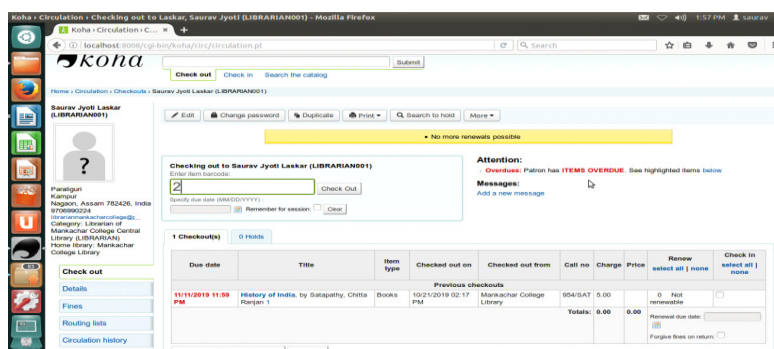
Koha › Circulation › Checking out to Laskar, Saurav Jyoti (LIBRARIAN001) - Mozilla Firefox

1:57 PM saurav

Koha › Circulation › C... ×

localhost:8006/cgi-bin/koha/circ/circulation.pl

Search

koha

Submit

Check out Check in Search the catalog

Home › Circulation › Checkouts › Saurav Jyoti Laskar (LIBRARIAN001)

Saurav Jyoti Laskar (LIBRARIAN001)

Edit Change password Duplicate Print Search to hold More

• No more renewals possible

Paralguri
Kampur
Nagaon, Assam 782426, India
9706890224
librarianmankacharcollege@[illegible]
Category: Librarian of Mankachar College Central Library (LIBRARIAN)
Home library: Mankachar College Library

Checking out to Saurav Jyoti Laskar (LIBRARIAN001)
Enter item barcode:
2
Check Out
Specify due date (MM/DD/YYYY) :
Remember for session: Clear

Attention:
• Overdues: Patron has ITEMS OVERDUE. See highlighted items below

Messages:
Add a new message

Check out
Details
Fines
Routing lists
Circulation history

1 Checkout(s) 0 Holds

| Due date | Title | Item type | Checked out on | Checked out from | Call no | Charge | Price | Renew select all \| none | Check in select all \| none |
|---|---|---|---|---|---|---|---|---|---|
| Previous checkouts | | | | | | | | | |
| 11/11/2019 11:59 PM | History of India, by Satapathy, Chitta Ranjan 1 | Books | 10/21/2019 02:17 PM | Mankachar College Library | 954/SAT | 5.00 | | 0 Not renewable | |
| | | | | | Totals: | 0.00 | 0.00 | Renewal due date: Forgive fines on return: | |